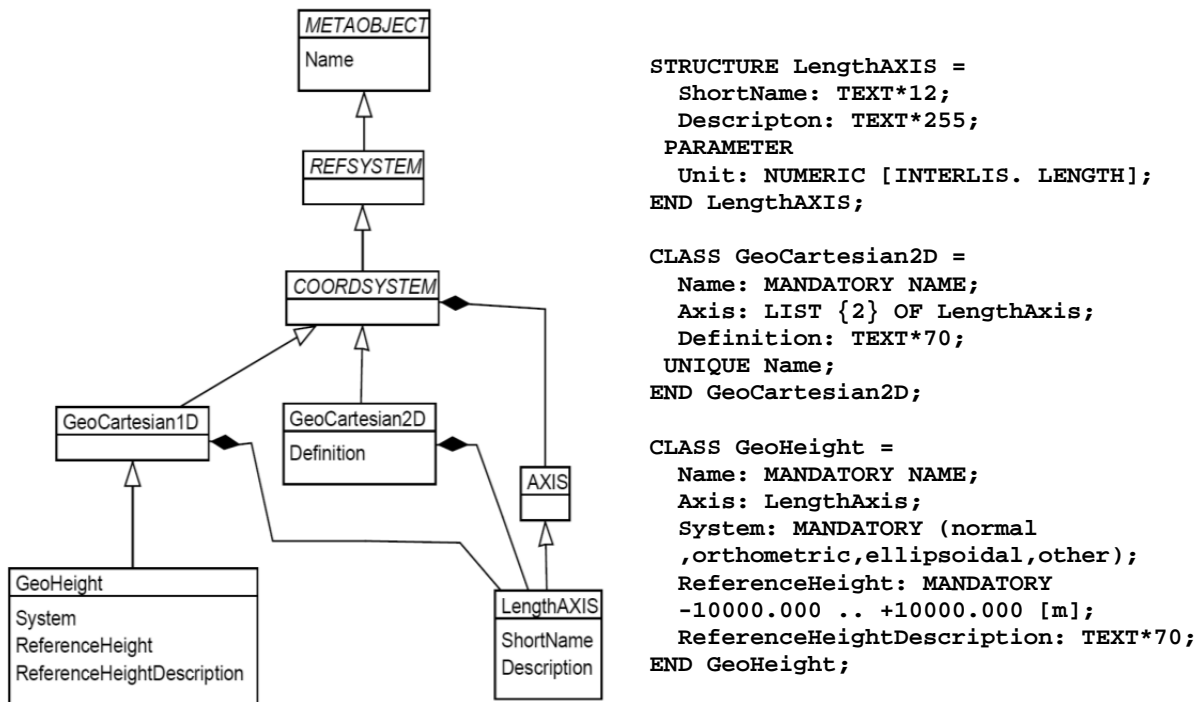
METAOBJECT
Name

REFSYSTEM

COORDSYSTEM

GeoCartesian1D

GeoCartesian2D
Definition

AXIS

GeoHeight
System
ReferenceHeight
ReferenceHeightDescription

LengthAXIS
ShortName
Description

STRUCTURE LengthAXIS =
  ShortName: TEXT*12;
  Descripton: TEXT*255;
 PARAMETER
  Unit: NUMERIC [INTERLIS. LENGTH];
END LengthAXIS;

CLASS GeoCartesian2D =
  Name: MANDATORY NAME;
  Axis: LIST {2} OF LengthAxis;
  Definition: TEXT*70;
 UNIQUE Name;
END GeoCartesian2D;

CLASS GeoHeight =
  Name: MANDATORY NAME;
  Axis: LengthAxis;
  System: MANDATORY (normal
  ,orthometric,ellipsoidal,other);
  ReferenceHeight: MANDATORY
  -10000.000 .. +10000.000 [m];
  ReferenceHeightDescription: TEXT*70;
END GeoHeight;